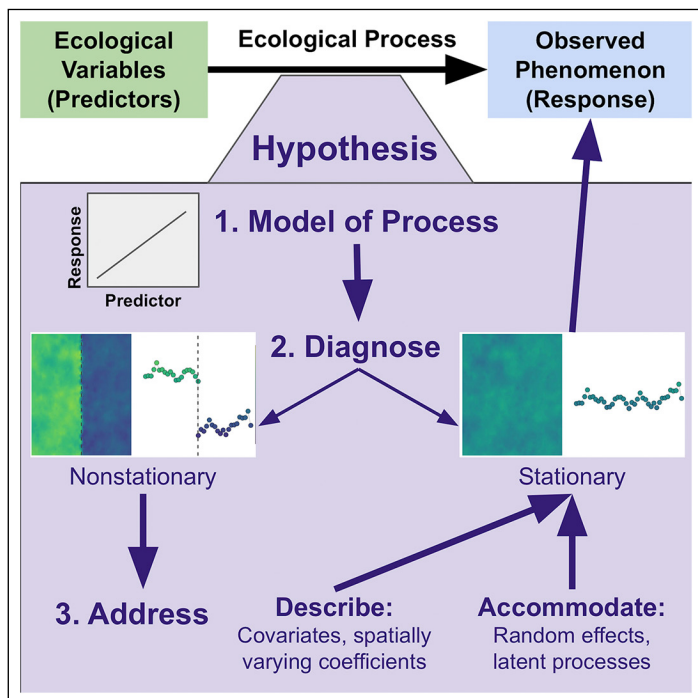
Ecological Variables (Predictors)

Ecological Process

Observed Phenomenon (Response)

Hypothesis

Response

Predictor

1. Model of Process

2. Diagnose

Nonstationary

Stationary

3. Address

Describe:
Covariates, spatially varying coefficients

Accommodate:
Random effects, latent processes